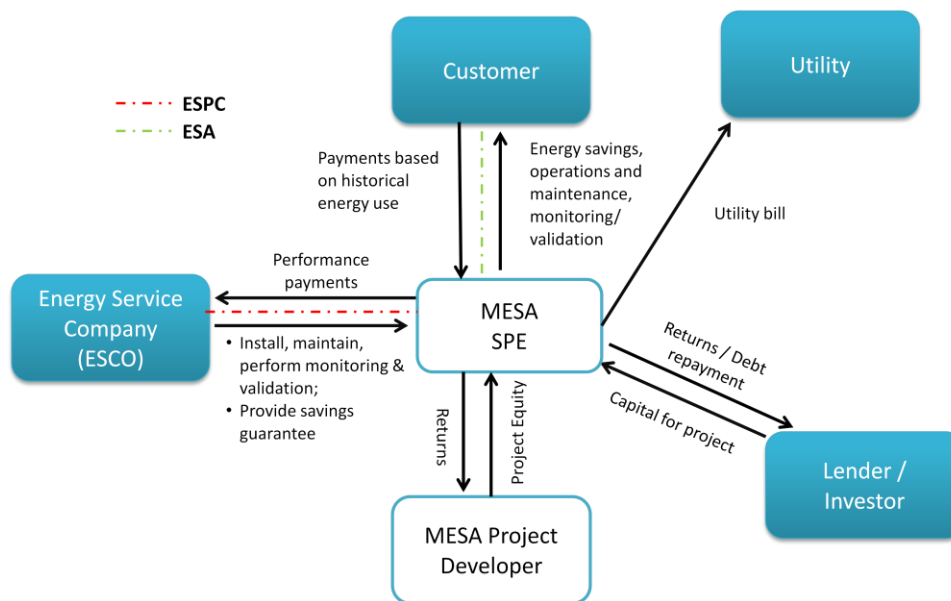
ESPC
ESA

Customer

Utility

Payments based on historical energy use

Energy savings, operations and maintenance, monitoring/ validation

Utility bill

Performance payments

Energy Service Company (ESCO)

MESA SPE

• Install, maintain, perform monitoring & validation;
• Provide savings guarantee

Returns

Project Equity

Returns / Debt repayment

Capital for project

Lender / Investor

MESA Project Developer